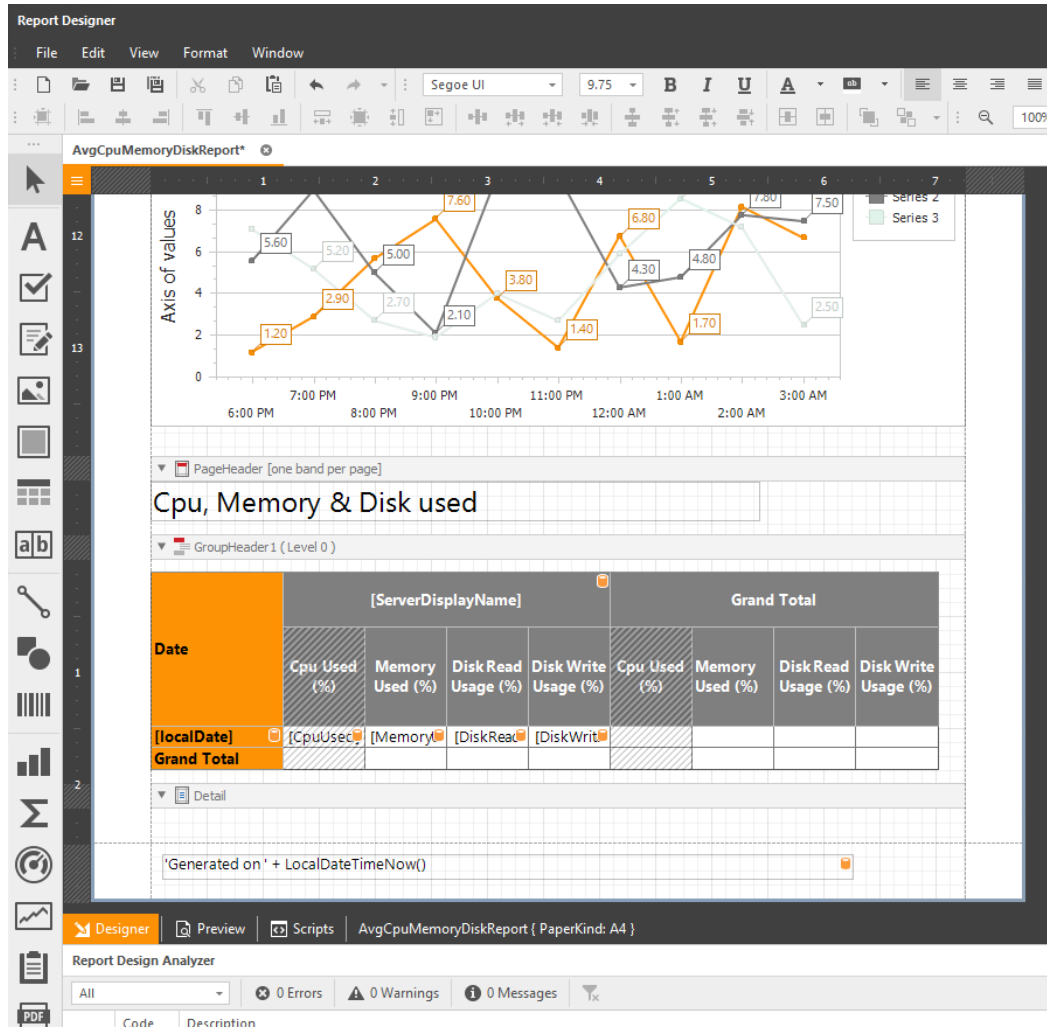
Report Designer

File Edit View Format Window

Segoe UI 9.75 B I U A ab 100%

AvgCpuMemoryDiskReport*

1 2 3 4 5 6 7

12

13

8
6
4
2
0

Axis of values

5.60
5.20
5.00
7.60
2.90
2.70
2.10
1.20
3.80
1.40
6.80
4.30
4.80
1.70
7.80
7.50
2.50

Series 2
Series 3

7:00 PM
9:00 PM
11:00 PM
1:00 AM
3:00 AM
6:00 PM
8:00 PM
10:00 PM
12:00 AM
2:00 AM

PageHeader [one band per page]

Cpu, Memory & Disk used

GroupHeader1 ( Level 0 )

| Date | [ServerDisplayName] | | | | Grand Total | | | |
|---|---|---|---|---|---|---|---|---|
| | Cpu Used (%) | Memory Used (%) | Disk Read Usage (%) | Disk Write Usage (%) | Cpu Used (%) | Memory Used (%) | Disk Read Usage (%) | Disk Write Usage (%) |
| [localDate] | [CpuUsec | [Memory | [DiskRea | [DiskWrit | | | | |
| Grand Total | | | | | | | | |

1

2

Detail

'Generated on ' + LocalDateTimeNow()

Designer Preview Scripts AvgCpuMemoryDiskReport { PaperKind: A4 }

Report Design Analyzer

All 0 Errors 0 Warnings 0 Messages

Code Description

PDF